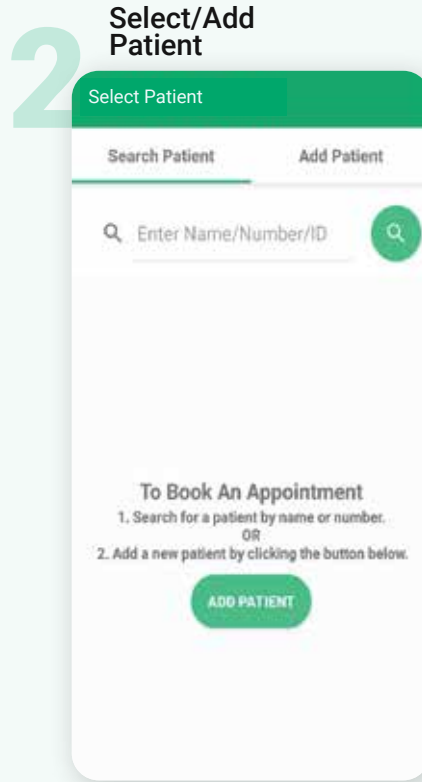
2 Select/Add Patient

Select Patient

Search Patient

Add Patient

Enter Name/Number/ID

To Book An Appointment

1. Search for a patient by name or number.

OR

2. Add a new patient by clicking the button below.

ADD PATIENT